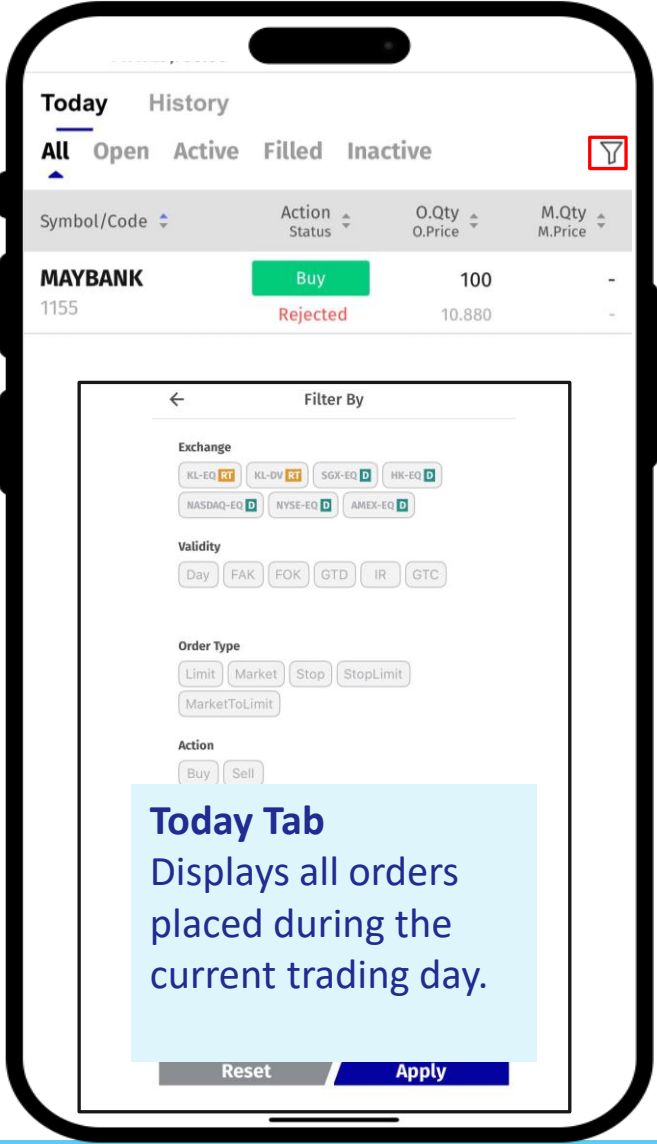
Today History

All Open Active Filled Inactive

| Symbol/Code | Action Status | O.Qty O.Price | M.Qty M.Price |
|---|---|---|---|
| MAYBANK 1155 | Buy Rejected | 100 10.880 | - - |

← Filter By

Exchange

KL-EQ RT KL-DV RT SGX-EQ D HK-EQ D NASDAQ-EQ D NYSE-EQ D AMEX-EQ D

Validity

Day FAK FOK GTD IR GTC

Order Type

Limit Market Stop StopLimit MarketToLimit

Action

Buy Sell

Today Tab
Displays all orders placed during the current trading day.

Reset Apply